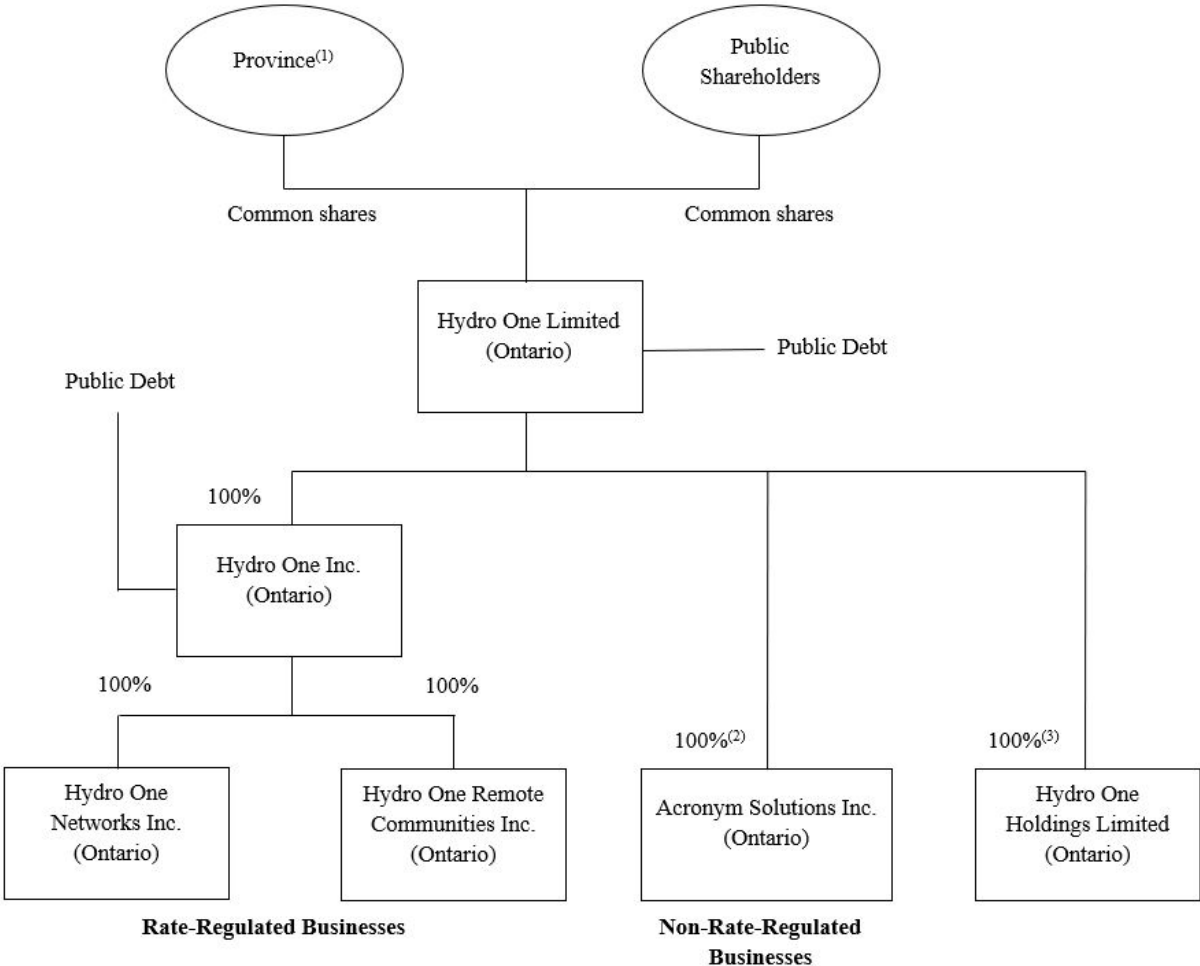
Province$^{(1)}$

Public Shareholders

Common shares

Common shares

Hydro One Limited (Ontario)

Public Debt

Public Debt

100%

Hydro One Inc. (Ontario)

100%

100%

100%$^{(2)}$

100%$^{(3)}$

Hydro One Networks Inc. (Ontario)

Hydro One Remote Communities Inc. (Ontario)

Acronym Solutions Inc. (Ontario)

Hydro One Holdings Limited (Ontario)

**Rate-Regulated Businesses**

**Non-Rate-Regulated Businesses**